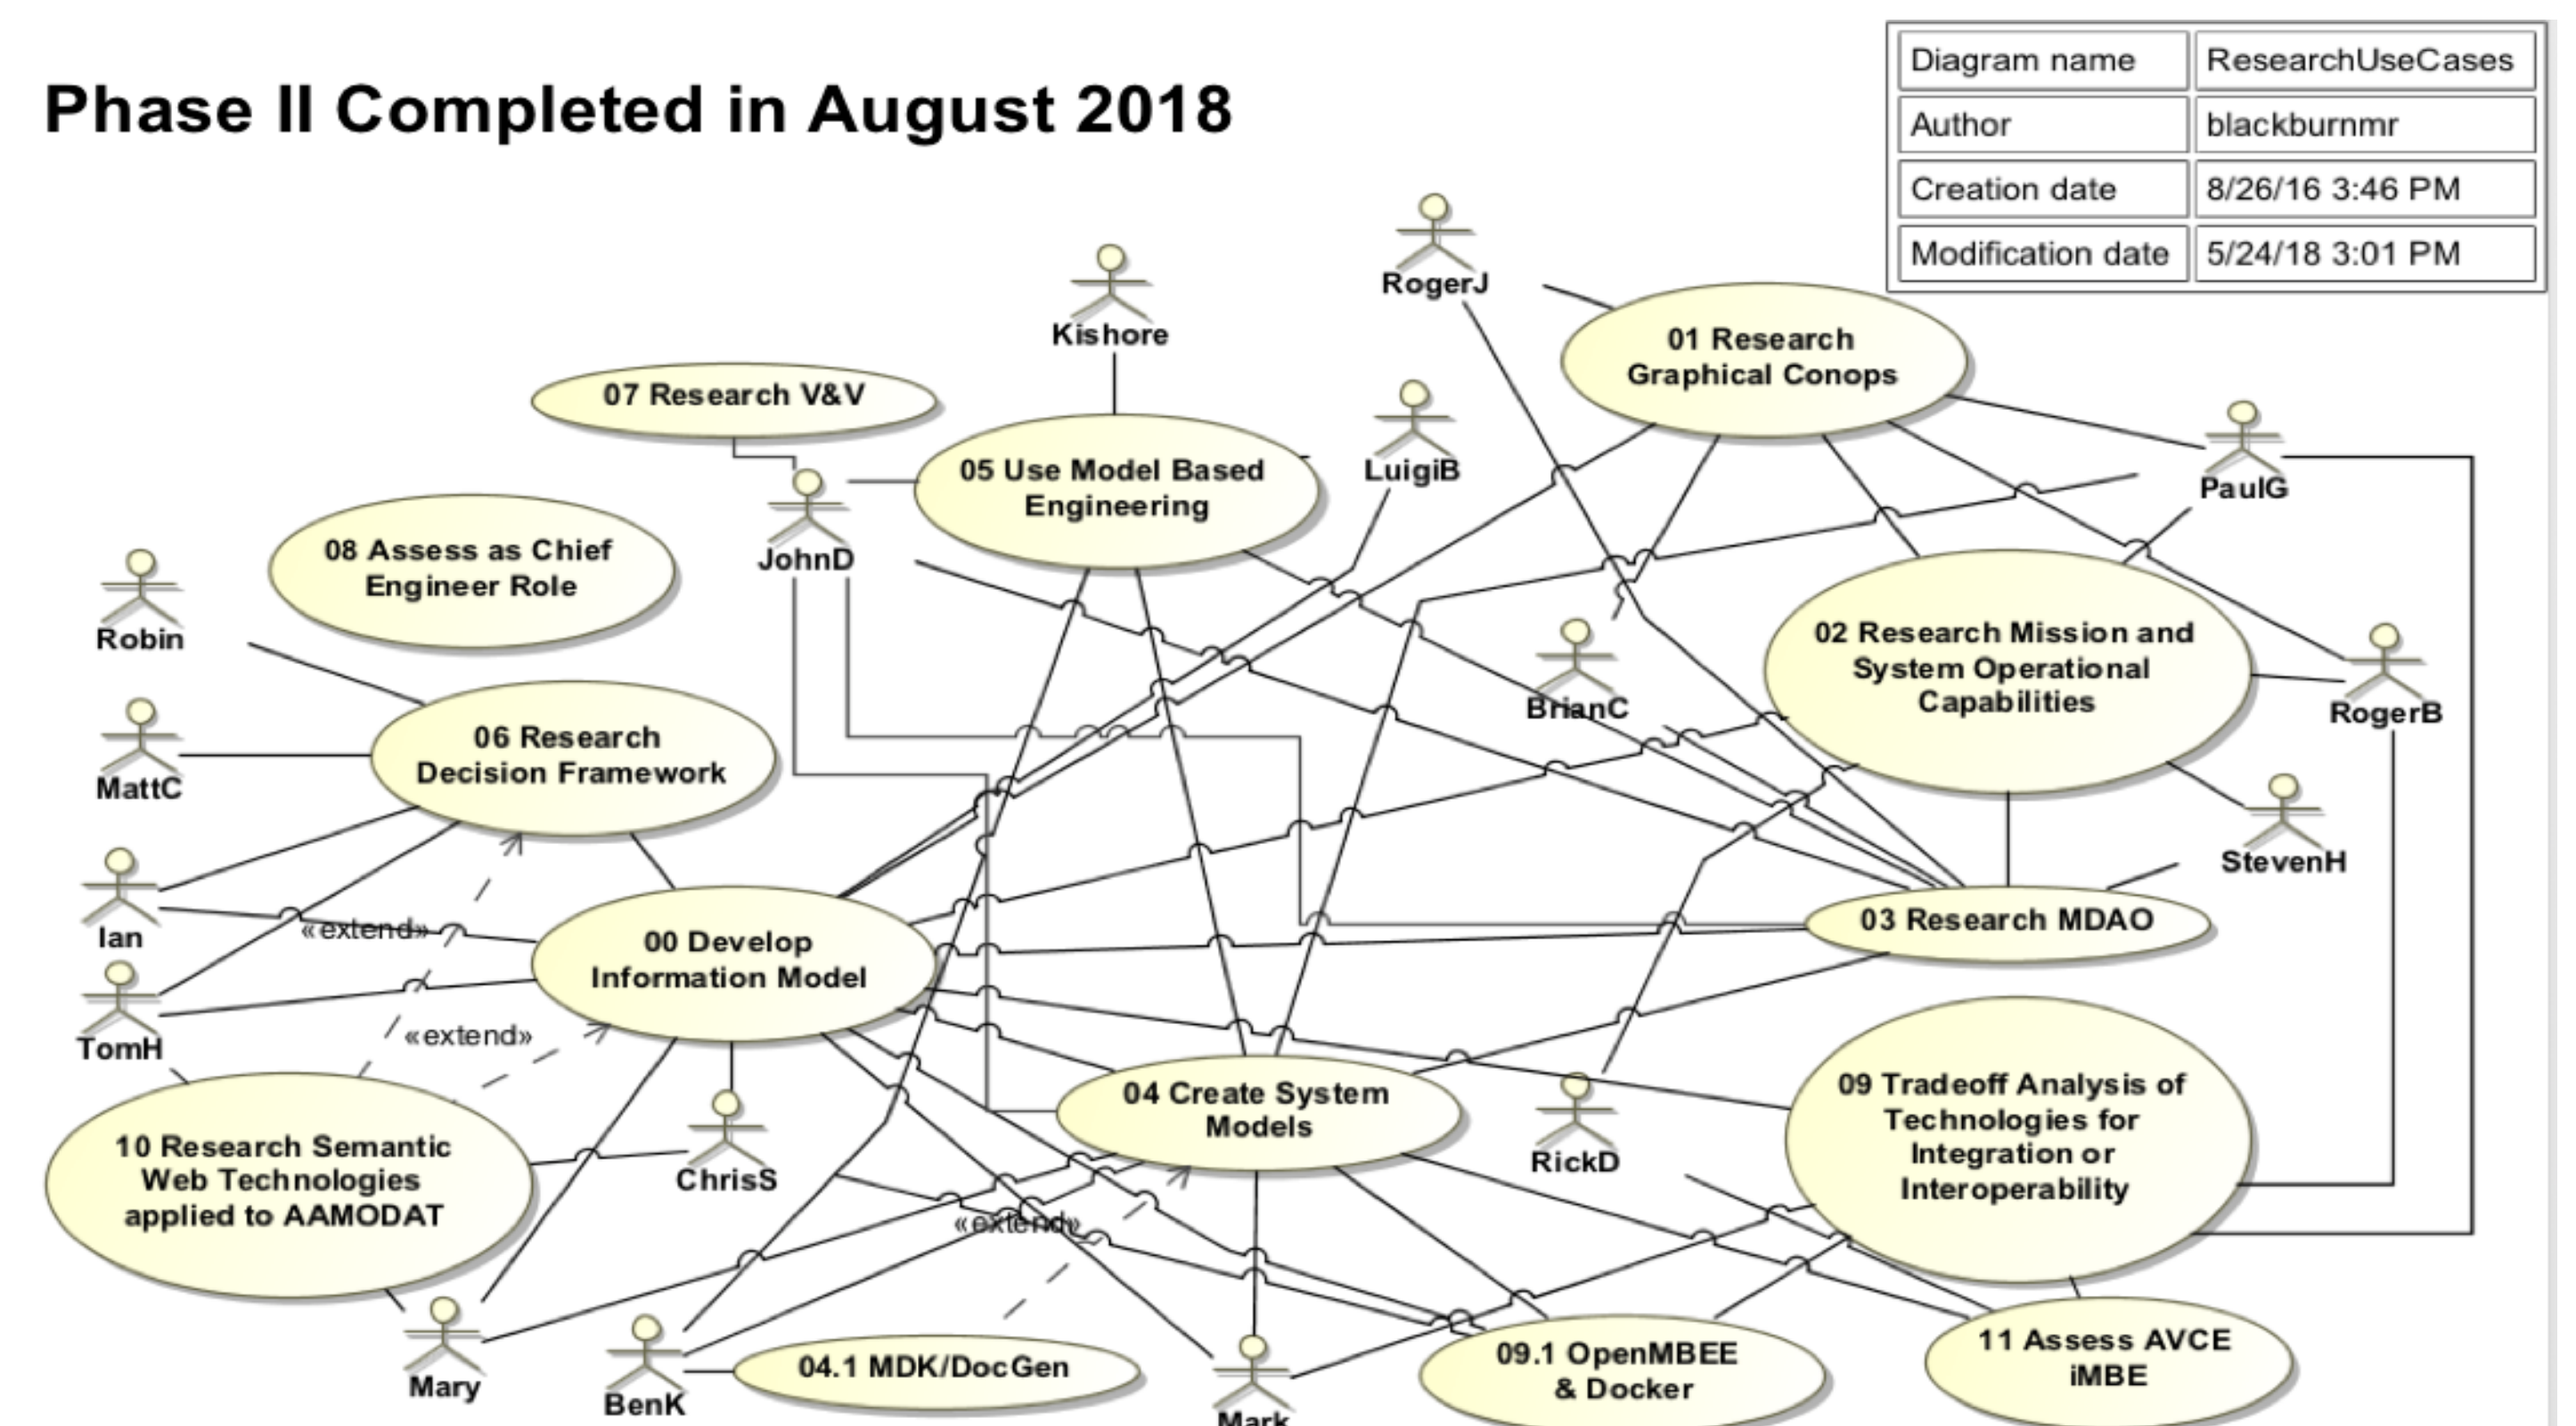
Phase II Completed in August 2018

| Diagram name | ResearchUseCases |
|---|---|
| Author | blackburnmr |
| Creation date | 8/26/16 3:46 PM |
| Modification date | 5/24/18 3:01 PM |

RogerJ

Kishore

01 Research Graphical Conops

07 Research V&V

05 Use Model Based Engineering

LuigiB

PaulG

JohnD

08 Assess as Chief Engineer Role

Robin

02 Research Mission and System Operational Capabilities

BrianC

RogerB

MattC

06 Research Decision Framework

StevenH

Ian

«extend»

00 Develop Information Model

03 Research MDAO

TomH

«extend»

10 Research Semantic Web Technologies applied to AAMODAT

ChrisS

04 Create System Models

RickD

09 Tradeoff Analysis of Technologies for Integration or Interoperability

«extend»

Mary

BenK

04.1 MDK/DocGen

Mark

09.1 OpenMBEE & Docker

11 Assess AVCE iMBE